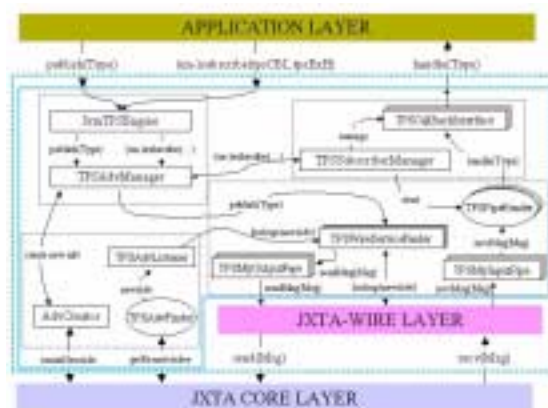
APPLICATION LAYER

publish(Type)

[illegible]

handle(Type)

JxtaTPSEngine

publish(Type)

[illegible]

TPSAdvManager

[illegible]

TPSCallbackInterface

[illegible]

TPSSubscriberManager

handle(Type)

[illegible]

TPSPipeHandler

publish(Type)

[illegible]

TPSWireServiceFinder

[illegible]

TPSAdvListener

TPSMyOutputPipe

send(Msg)

TPSMyInputPipe

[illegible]

AdvCreator

TPSAdvFinder

send(Msg)

recv(Msg)

JXTA-WIRE LAYER

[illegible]

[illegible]

send(Msg)

recv(Msg)

JXTA CORE LAYER